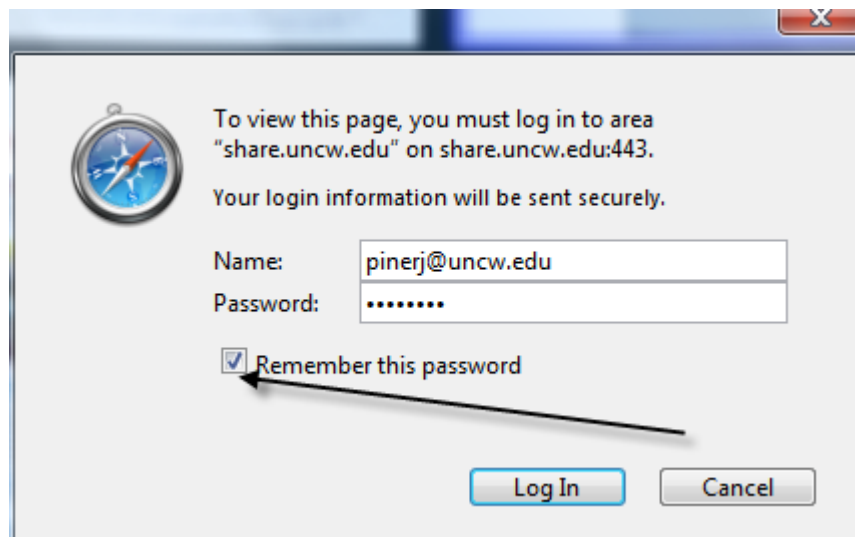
To view this page, you must log in to area "share.uncw.edu" on share.uncw.edu:443.

Your login information will be sent securely.

Name: pinerj@uncw.edu

Password: ••••••••

Remember this password

Log In

Cancel